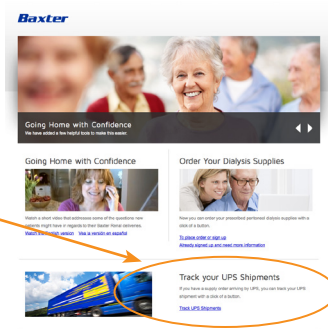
Baxter

Going Home with Confidence
We have added a few helpful tools to make this easier.

Going Home with Confidence

Watch a short video that addresses some of the questions new patients might have in regards to their Baxter Home deliveries.
Watch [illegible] version View la versión en español

Order Your Dialysis Supplies

Now you can enter your prescribed peritoneal dialysis supplies with a click of a button.

To place order or sign up
Already signed up and need more information

Track your UPS Shipments

If you have a supply order arriving by UPS, you can track your UPS shipment with a click of a button.

Track UPS Shipments